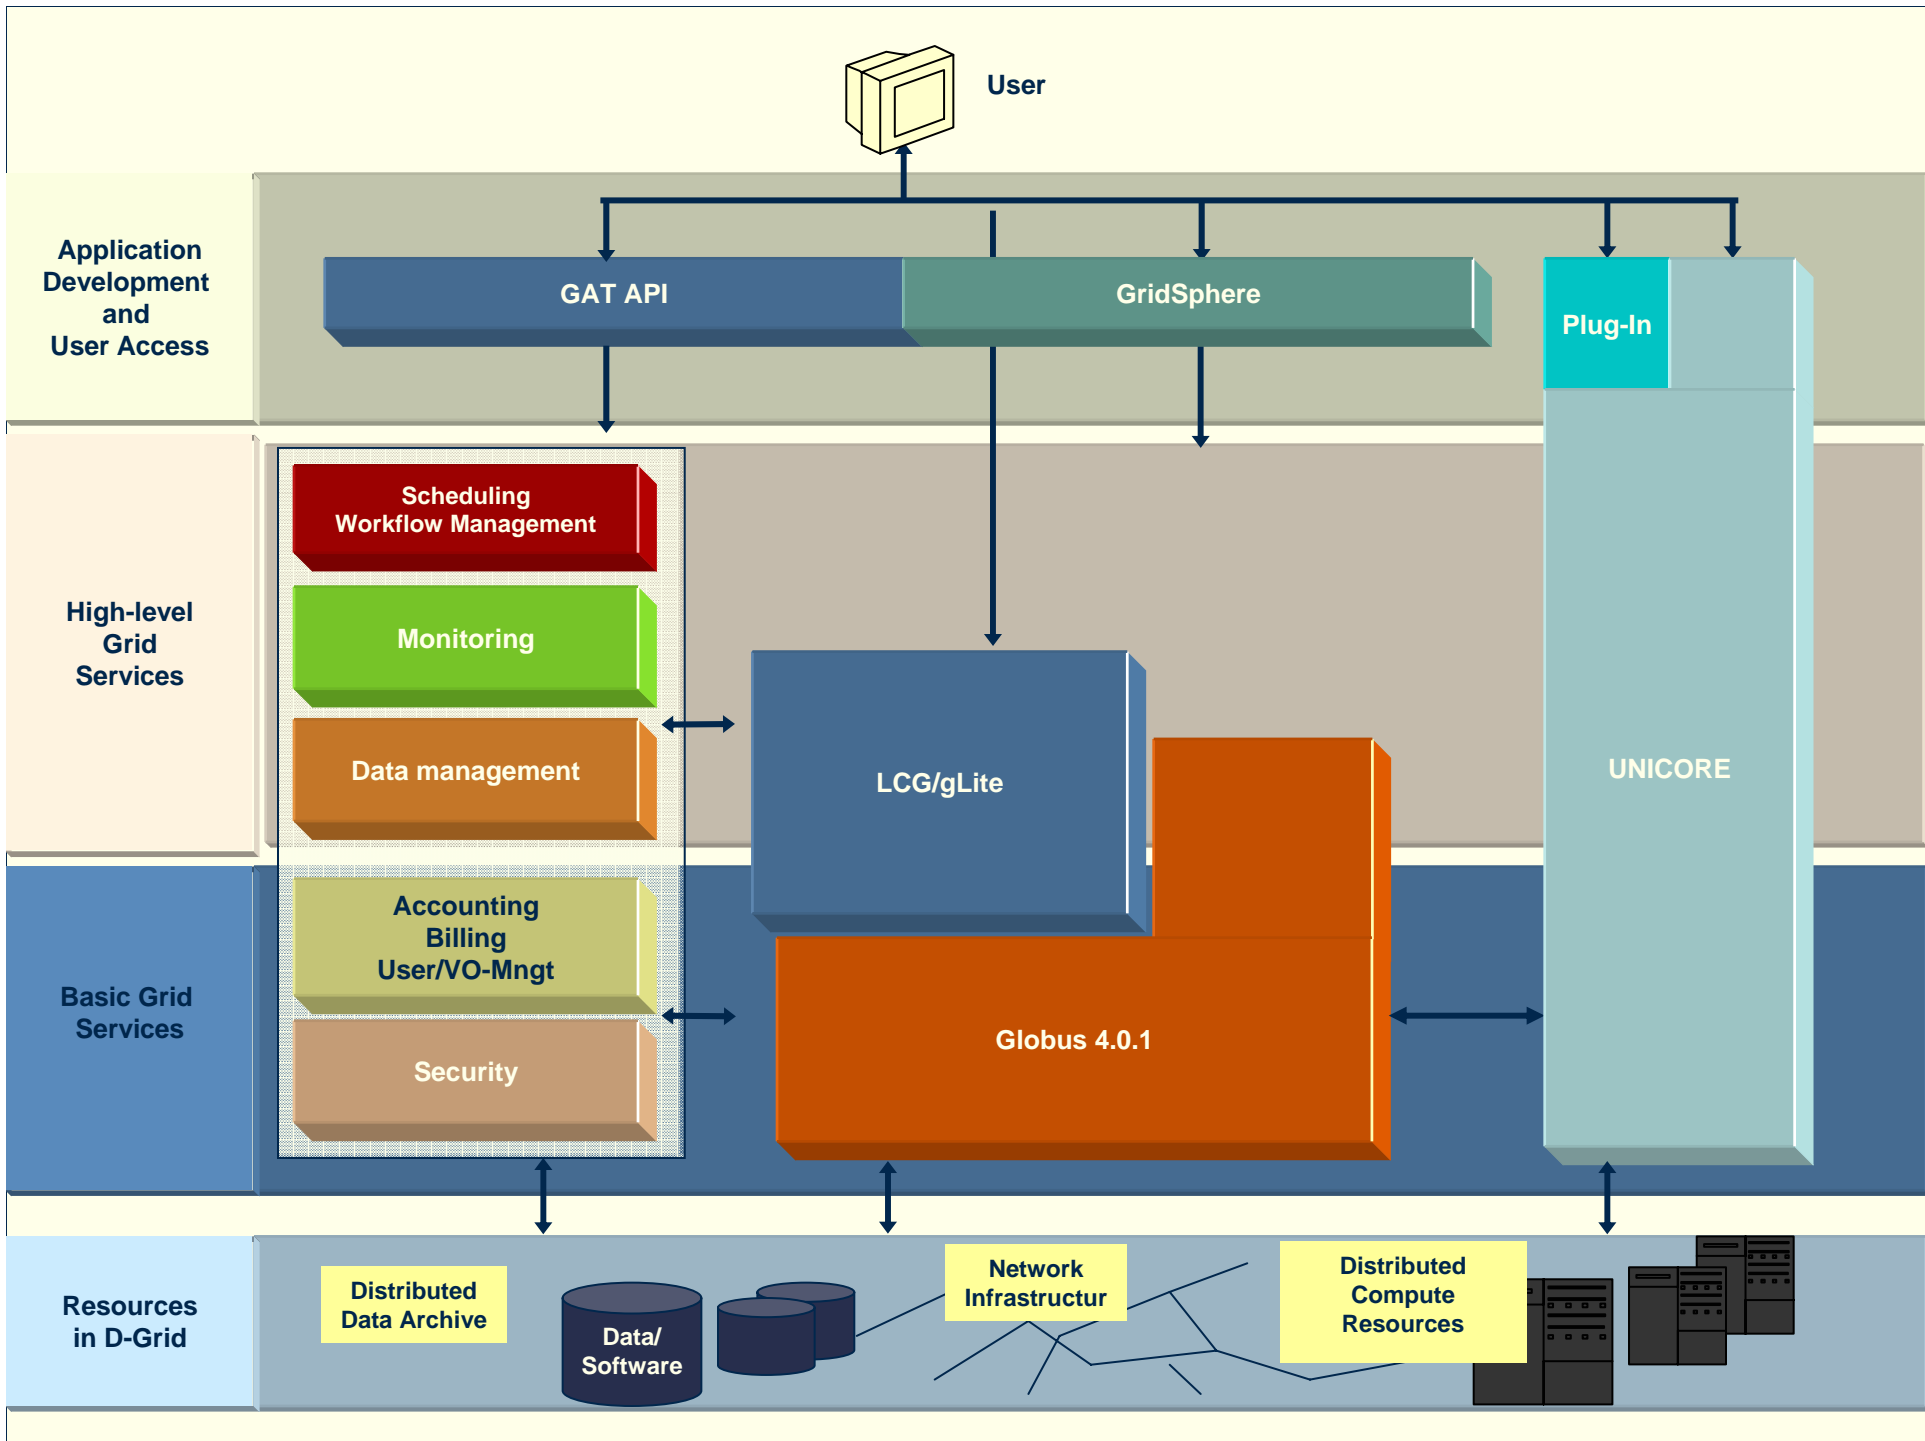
User

Application Development and User Access

GAT API

GridSphere

Plug-In

High-level Grid Services

Scheduling Workflow Management

Monitoring

Data management

LCG/gLite

UNICORE

Basic Grid Services

Accounting Billing User/VO-Mngt

Security

Globus 4.0.1

Resources in D-Grid

Distributed Data Archive

Data/ Software

Network Infrastructur

Distributed Compute Resources